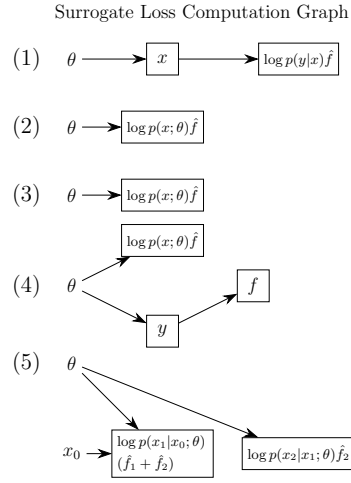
Surrogate Loss Computation Graph

(1) $\theta$ $x$ $\log p(y|x)\hat{f}$

(2) $\theta$ $\log p(x;\theta)\hat{f}$

(3) $\theta$ $\log p(x;\theta)\hat{f}$

(4) $\theta$ $\log p(x;\theta)\hat{f}$ $y$ $f$

(5) $\theta$ $x_0$ $\log p(x_1|x_0;\theta)$ $(\hat{f}_1+\hat{f}_2)$ $\log p(x_2|x_1;\theta)\hat{f}_2$